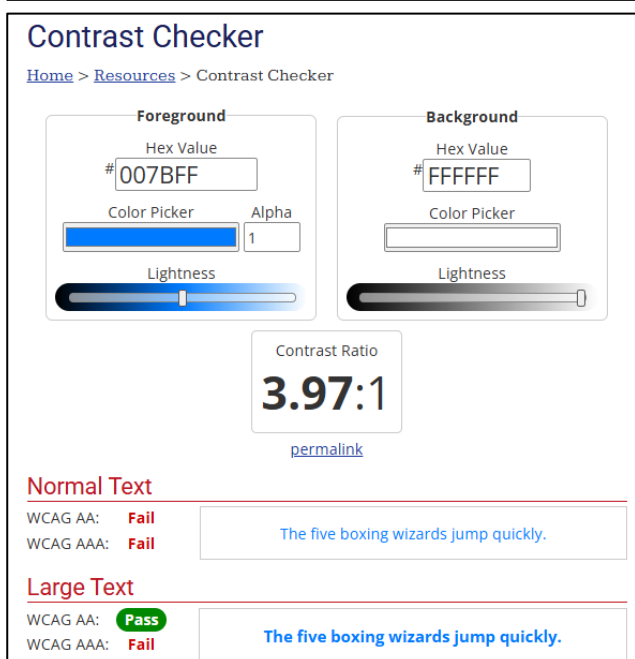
Contrast Checker

Home > Resources > Contrast Checker

Foreground

Hex Value

# 007BFF

Color Picker

Alpha

1

Lightness

Background

Hex Value

# FFFFFF

Color Picker

Lightness

Contrast Ratio

3.97:1

permalink

Normal Text

WCAG AA: Fail

WCAG AAA: Fail

The five boxing wizards jump quickly.

Large Text

WCAG AA: Pass

WCAG AAA: Fail

The five boxing wizards jump quickly.